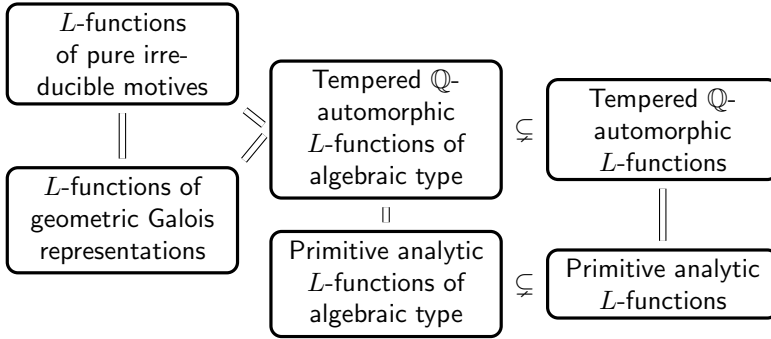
$L$-functions of pure irreducible motives

$\|$

$L$-functions of geometric Galois representations

$=$

Tempered $\mathbb{Q}$-automorphic $L$-functions of algebraic type

$\subsetneq$

Tempered $\mathbb{Q}$-automorphic $L$-functions

$\|$

$\|$

Primitive analytic $L$-functions of algebraic type

$\subsetneq$

Primitive analytic $L$-functions